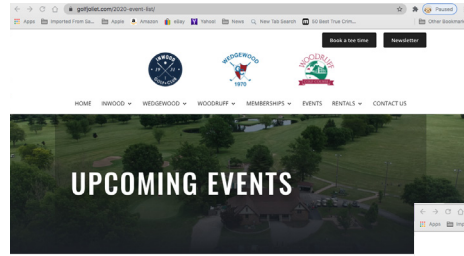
golfjoliet.com/2020-events-list/

Paused

Apps Imported From Sa... Apple Amazon eBay Yahoo! News New Tab Search 50 Best True Crim...

Other Bookmarks

Book a tee time

Newsletter

INWOOD

WEDGEWOOD 1970

WOODRUFF

HOME INWOOD WEDGEWOOD WOODRUFF MEMBERSHIPS EVENTS RENTALS CONTACT US

UPCOMING EVENTS

Apps Imp